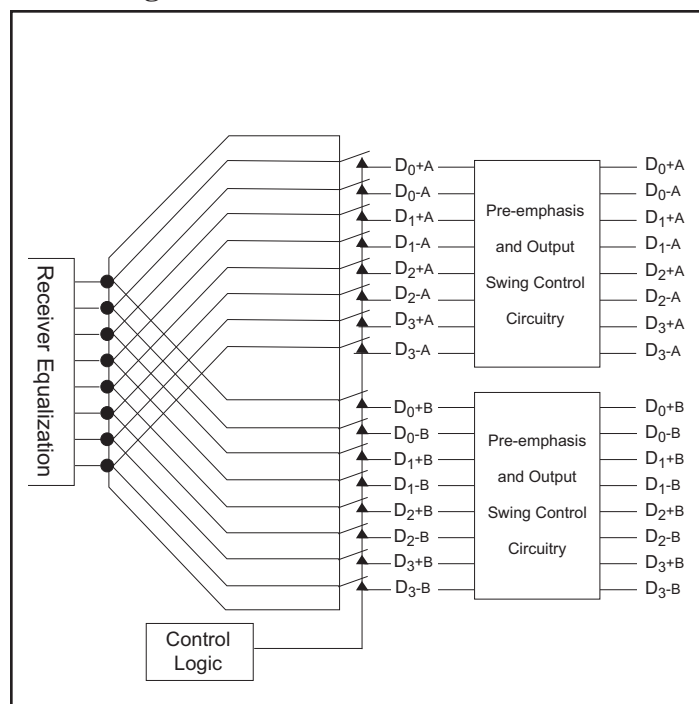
Receiver Equalization

$D_0$+A
$D_0$-A
$D_1$+A
$D_1$-A
$D_2$+A
$D_2$-A
$D_3$+A
$D_3$-A

Pre-emphasis and Output Swing Control Circuitry

$D_0$+A
$D_0$-A
$D_1$+A
$D_1$-A
$D_2$+A
$D_2$-A
$D_3$+A
$D_3$-A

$D_0$+B
$D_0$-B
$D_1$+B
$D_1$-B
$D_2$+B
$D_2$-B
$D_3$+B
$D_3$-B

Pre-emphasis and Output Swing Control Circuitry

$D_0$+B
$D_0$-B
$D_1$+B
$D_1$-B
$D_2$+B
$D_2$-B
$D_3$+B
$D_3$-B

Control Logic